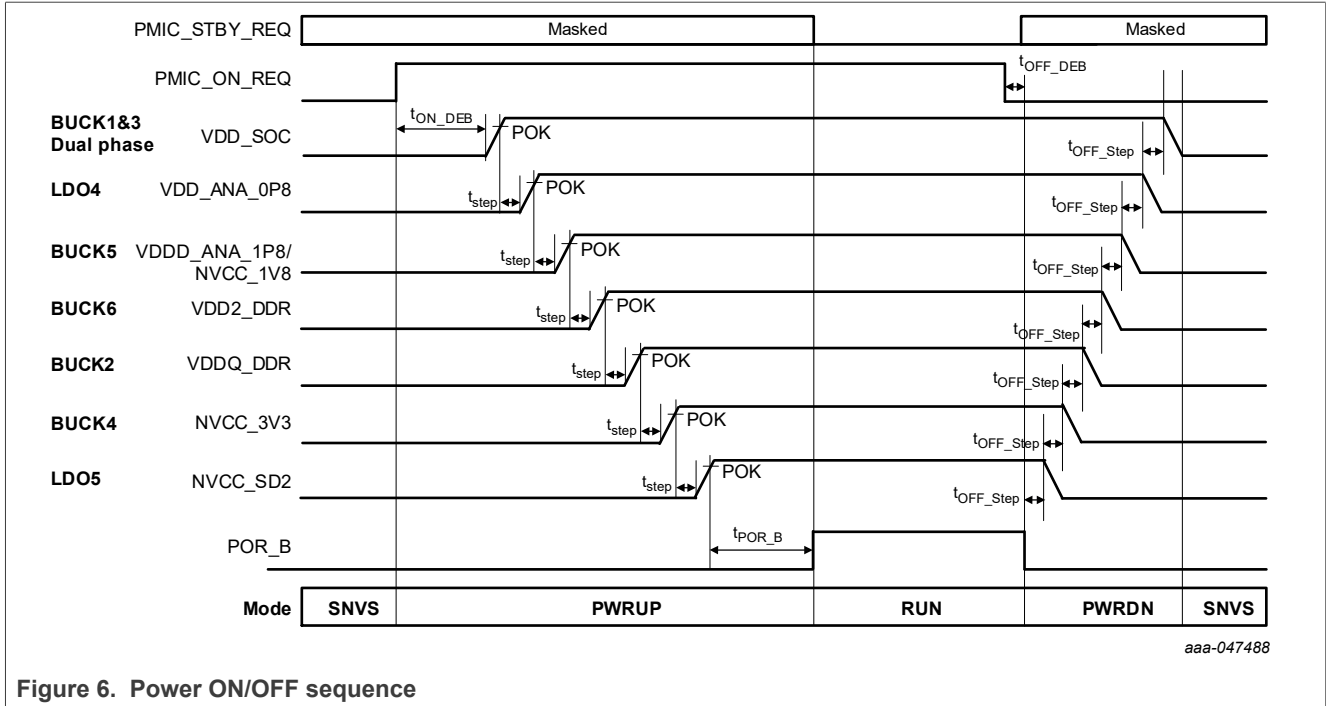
PMIC_STBY_REQ
Masked
Masked
PMIC_ON_REQ
$t_{OFF\_DEB}$
BUCK1&3 Dual phase
VDD_SOC
$t_{ON\_DEB}$
POK
$t_{OFF\_Step}$
LDO4
VDD_ANA_0P8
$t_{step}$
POK
$t_{OFF\_Step}$
BUCK5
VDDD_ANA_1P8/ NVCC_1V8
$t_{step}$
POK
$t_{OFF\_Step}$
BUCK6
VDD2_DDR
$t_{step}$
POK
$t_{OFF\_Step}$
BUCK2
VDDQ_DDR
$t_{step}$
POK
$t_{OFF\_Step}$
BUCK4
NVCC_3V3
$t_{step}$
POK
$t_{OFF\_Step}$
LDO5
NVCC_SD2
$t_{step}$
POK
$t_{OFF\_Step}$
POR_B
$t_{POR\_B}$

| Mode | SNVS | PWRUP | RUN | PWRDN | SNVS |
|---|---|---|---|---|---|

aaa-047488

Figure 6. Power ON/OFF sequence